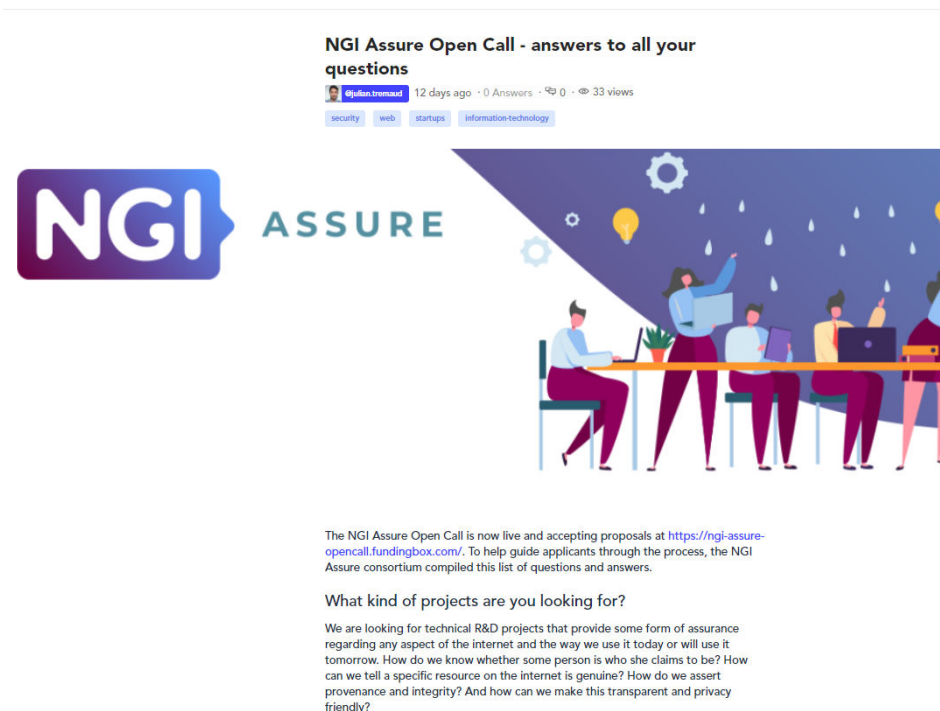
NGI Assure Open Call - answers to all your questions

@julian.tremaud 12 days ago · 0 Answers · 0 · 33 views

security web startups information-technology

NGI ASSURE

The NGI Assure Open Call is now live and accepting proposals at https://ngi-assure-opencall.fundingbox.com/. To help guide applicants through the process, the NGI Assure consortium compiled this list of questions and answers.

What kind of projects are you looking for?

We are looking for technical R&D projects that provide some form of assurance regarding any aspect of the internet and the way we use it today or will use it tomorrow. How do we know whether some person is who she claims to be? How can we tell a specific resource on the internet is genuine? How do we assert provenance and integrity? And how can we make this transparent and privacy friendly?